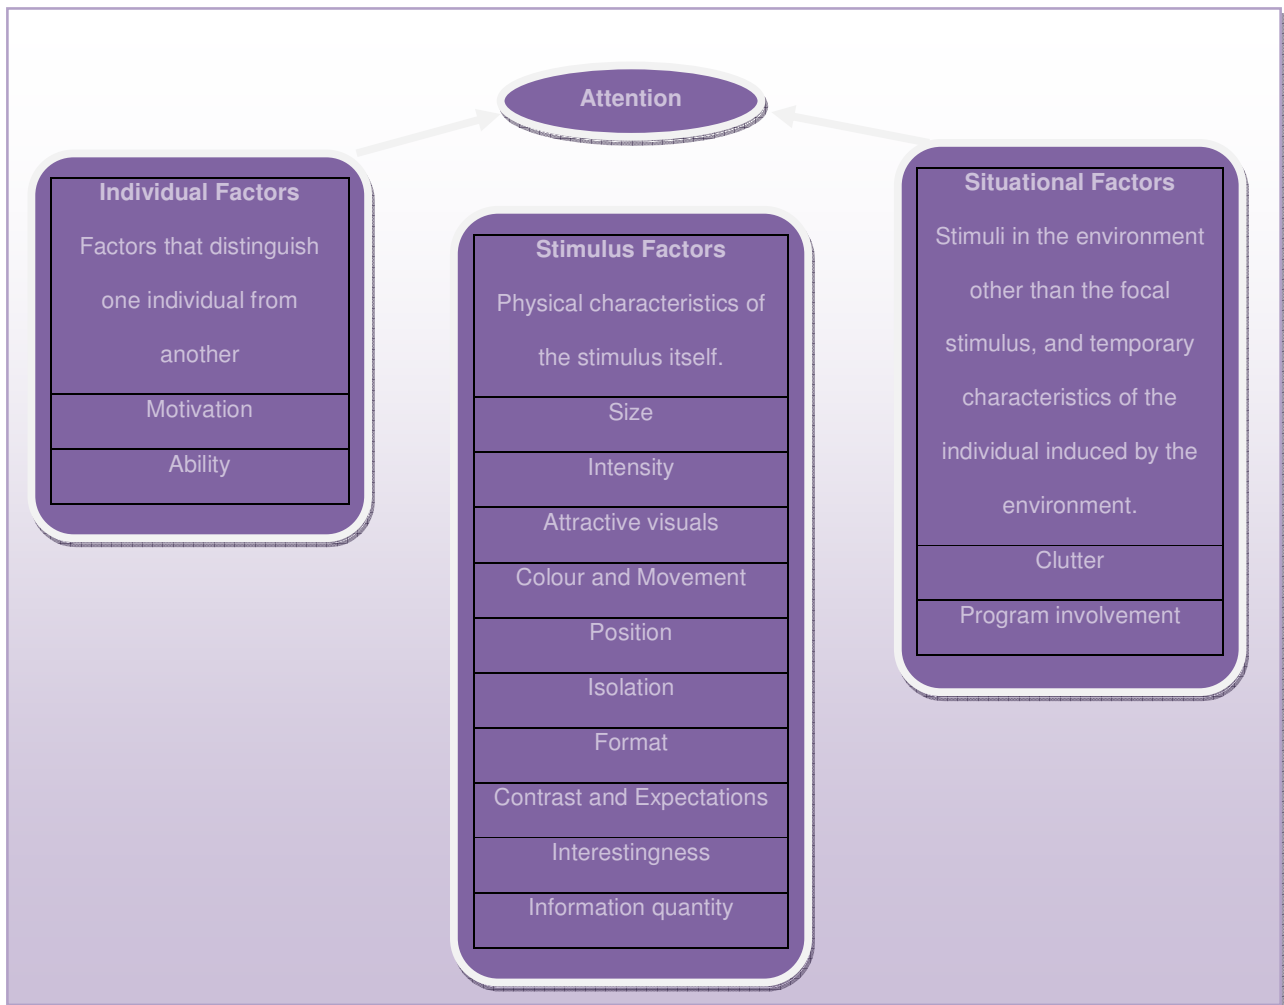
Attention

Individual Factors

Factors that distinguish one individual from another

Motivation

Ability

Stimulus Factors

Physical characteristics of the stimulus itself.

Size

Intensity

Attractive visuals

Colour and Movement

Position

Isolation

Format

Contrast and Expectations

Interestingness

Information quantity

Situational Factors

Stimuli in the environment other than the focal stimulus, and temporary characteristics of the individual induced by the environment.

Clutter

Program involvement